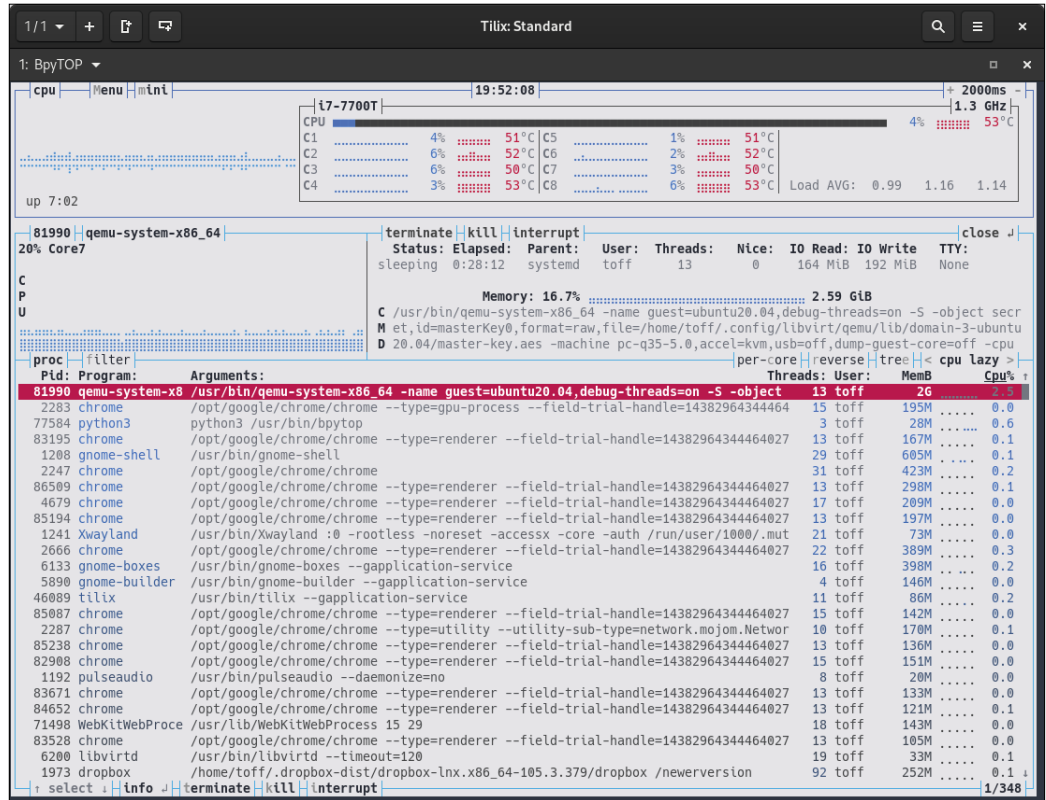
1/1 + Tilix: Standard

1: BpyTOP

cpu Menu mini 19:52:08 + 2000ms -

i7-7700T 1.3 GHz
CPU 4% 53°C
C1 4% 51°C C5 1% 51°C
C2 6% 52°C C6 2% 52°C
C3 6% 50°C C7 3% 50°C
C4 3% 53°C C8 6% 53°C Load AVG: 0.99 1.16 1.14

up 7:02

81990 qemu-system-x86_64 terminate kill interrupt close
20% Core7
Status: Elapsed: Parent: User: Threads: Nice: IO Read: IO Write TTY:
sleeping 0:28:12 systemd toff 13 0 164 MiB 192 MiB None

C
P
U
Memory: 16.7% 2.59 GiB
C /usr/bin/qemu-system-x86_64 -name guest=ubuntu20.04,debug-threads=on -S -object secr
M et,id=masterKey0,format=raw,file=/home/toff/.config/libvirt/qemu/lib/domain-3-ubuntu
D 20.04/master-key.aes -machine pc-q35-5.0,accel=kvm,usb=off,dump-guest-core=off -cpu

proc filter per-core reverse tree < cpu lazy >

| Pid: | Program: | Arguments: | Threads: | User: | MemB | Cpu% |
|---|---|---|---|---|---|---|
| 81990 | qemu-system-x8 | /usr/bin/qemu-system-x86_64 -name guest=ubuntu20.04,debug-threads=on -S -object | 13 | toff | 2G | 2.5 |
| 2283 | chrome | /opt/google/chrome/chrome --type=gpu-process --field-trial-handle=14382964344464 | 15 | toff | 195M | 0.0 |
| 77584 | python3 | python3 /usr/bin/bpytop | 3 | toff | 28M | 0.6 |
| 83195 | chrome | /opt/google/chrome/chrome --type=renderer --field-trial-handle=14382964344464027 | 13 | toff | 167M | 0.1 |
| 1208 | gnome-shell | /usr/bin/gnome-shell | 29 | toff | 605M | 0.1 |
| 2247 | chrome | /opt/google/chrome/chrome | 31 | toff | 423M | 0.2 |
| 86509 | chrome | /opt/google/chrome/chrome --type=renderer --field-trial-handle=14382964344464027 | 13 | toff | 298M | 0.1 |
| 4679 | chrome | /opt/google/chrome/chrome --type=renderer --field-trial-handle=14382964344464027 | 17 | toff | 209M | 0.0 |
| 85194 | chrome | /opt/google/chrome/chrome --type=renderer --field-trial-handle=14382964344464027 | 13 | toff | 197M | 0.0 |
| 1241 | Xwayland | /usr/bin/Xwayland :0 -rootless -noreset -accessx -core -auth /run/user/1000/.mut | 21 | toff | 73M | 0.0 |
| 2666 | chrome | /opt/google/chrome/chrome --type=renderer --field-trial-handle=14382964344464027 | 22 | toff | 389M | 0.3 |
| 6133 | gnome-boxes | /usr/bin/gnome-boxes --gapplication-service | 16 | toff | 398M | 0.2 |
| 5890 | gnome-builder | /usr/bin/gnome-builder --gapplication-service | 4 | toff | 146M | 0.0 |
| 46089 | tilix | /usr/bin/tilix --gapplication-service | 11 | toff | 86M | 0.2 |
| 85087 | chrome | /opt/google/chrome/chrome --type=renderer --field-trial-handle=14382964344464027 | 15 | toff | 142M | 0.0 |
| 2287 | chrome | /opt/google/chrome/chrome --type=utility --utility-sub-type=network.mojom.Networ | 10 | toff | 170M | 0.1 |
| 85238 | chrome | /opt/google/chrome/chrome --type=renderer --field-trial-handle=14382964344464027 | 13 | toff | 136M | 0.0 |
| 82908 | chrome | /opt/google/chrome/chrome --type=renderer --field-trial-handle=14382964344464027 | 15 | toff | 151M | 0.0 |
| 1192 | pulseaudio | /usr/bin/pulseaudio --daemonize=no | 8 | toff | 20M | 0.0 |
| 83671 | chrome | /opt/google/chrome/chrome --type=renderer --field-trial-handle=14382964344464027 | 13 | toff | 133M | 0.0 |
| 84652 | chrome | /opt/google/chrome/chrome --type=renderer --field-trial-handle=14382964344464027 | 13 | toff | 121M | 0.1 |
| 71498 | WebKitWebProce | /usr/lib/WebKitWebProcess 15 29 | 18 | toff | 143M | 0.0 |
| 83528 | chrome | /opt/google/chrome/chrome --type=renderer --field-trial-handle=14382964344464027 | 13 | toff | 105M | 0.0 |
| 6200 | libvirtd | /usr/bin/libvirtd --timeout=120 | 19 | toff | 33M | 0.1 |
| 1973 | dropbox | /home/toff/.dropbox-dist/dropbox-lnx.x86_64-105.3.379/dropbox /newerversion | 92 | toff | 252M | 0.1 |

↑ select ↓ info terminate kill interrupt 1/348